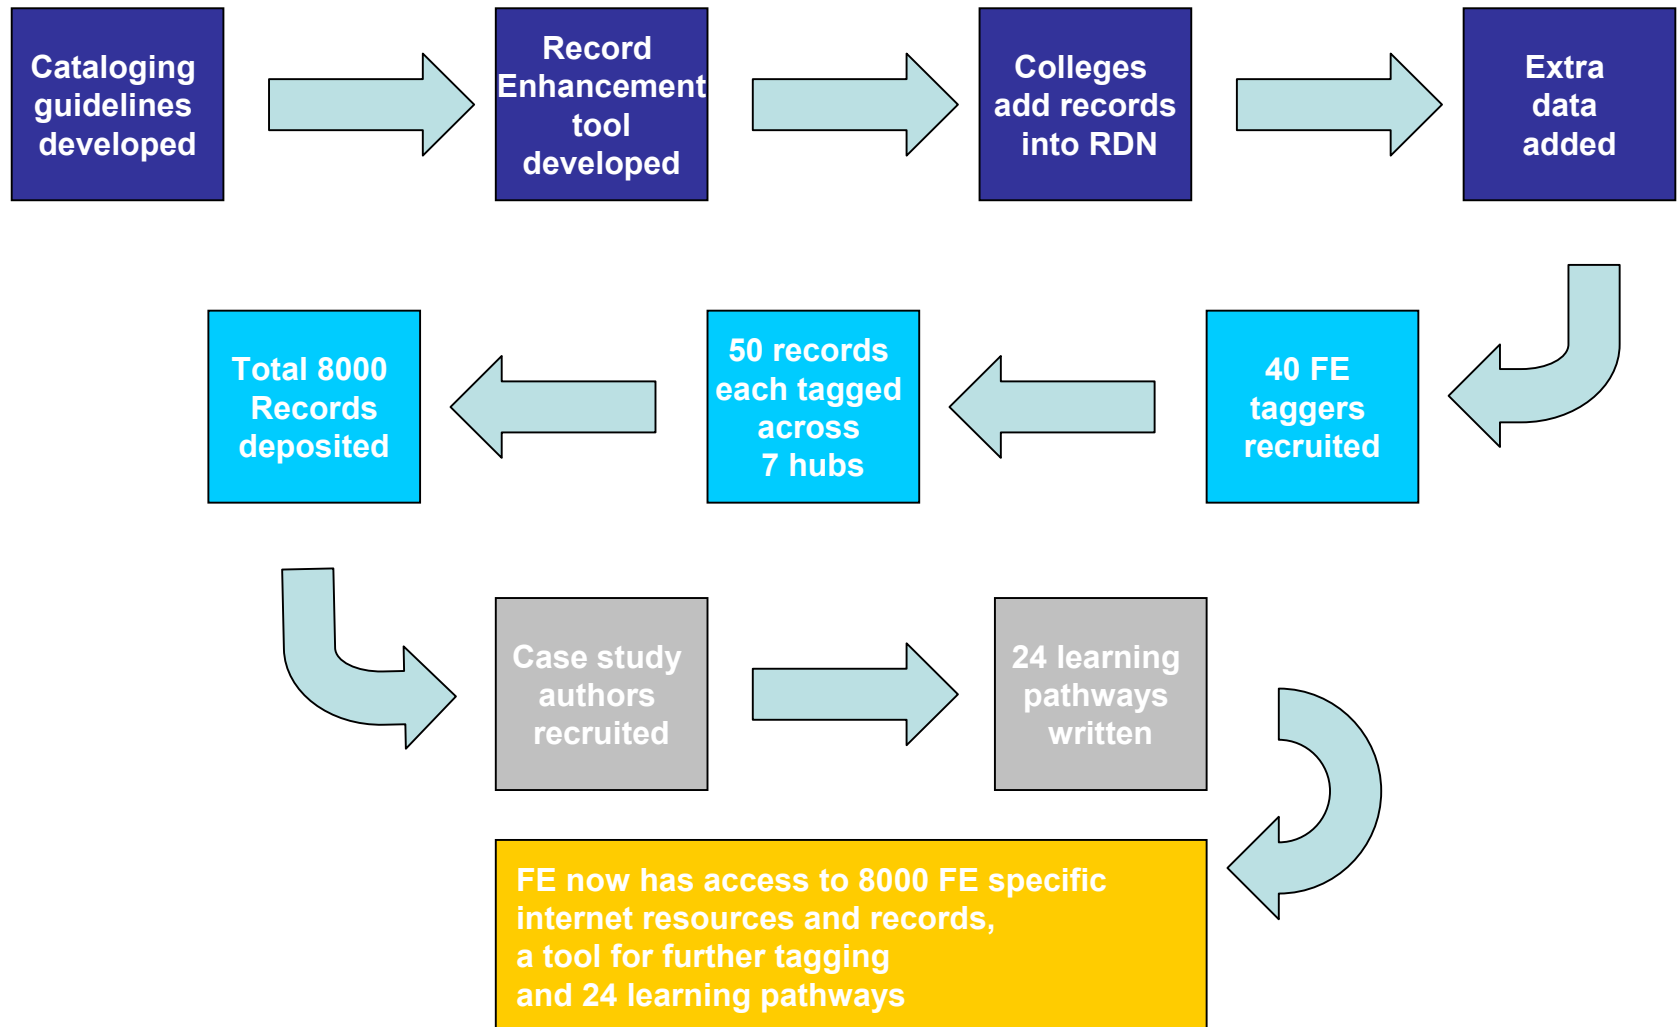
Cataloging guidelines developed

Record Enhancement tool developed

Colleges add records into RDN

Extra data added

40 FE taggers recruited

50 records each tagged across 7 hubs

Total 8000 Records deposited

Case study authors recruited

24 learning pathways written

FE now has access to 8000 FE specific internet resources and records,
a tool for further tagging
and 24 learning pathways